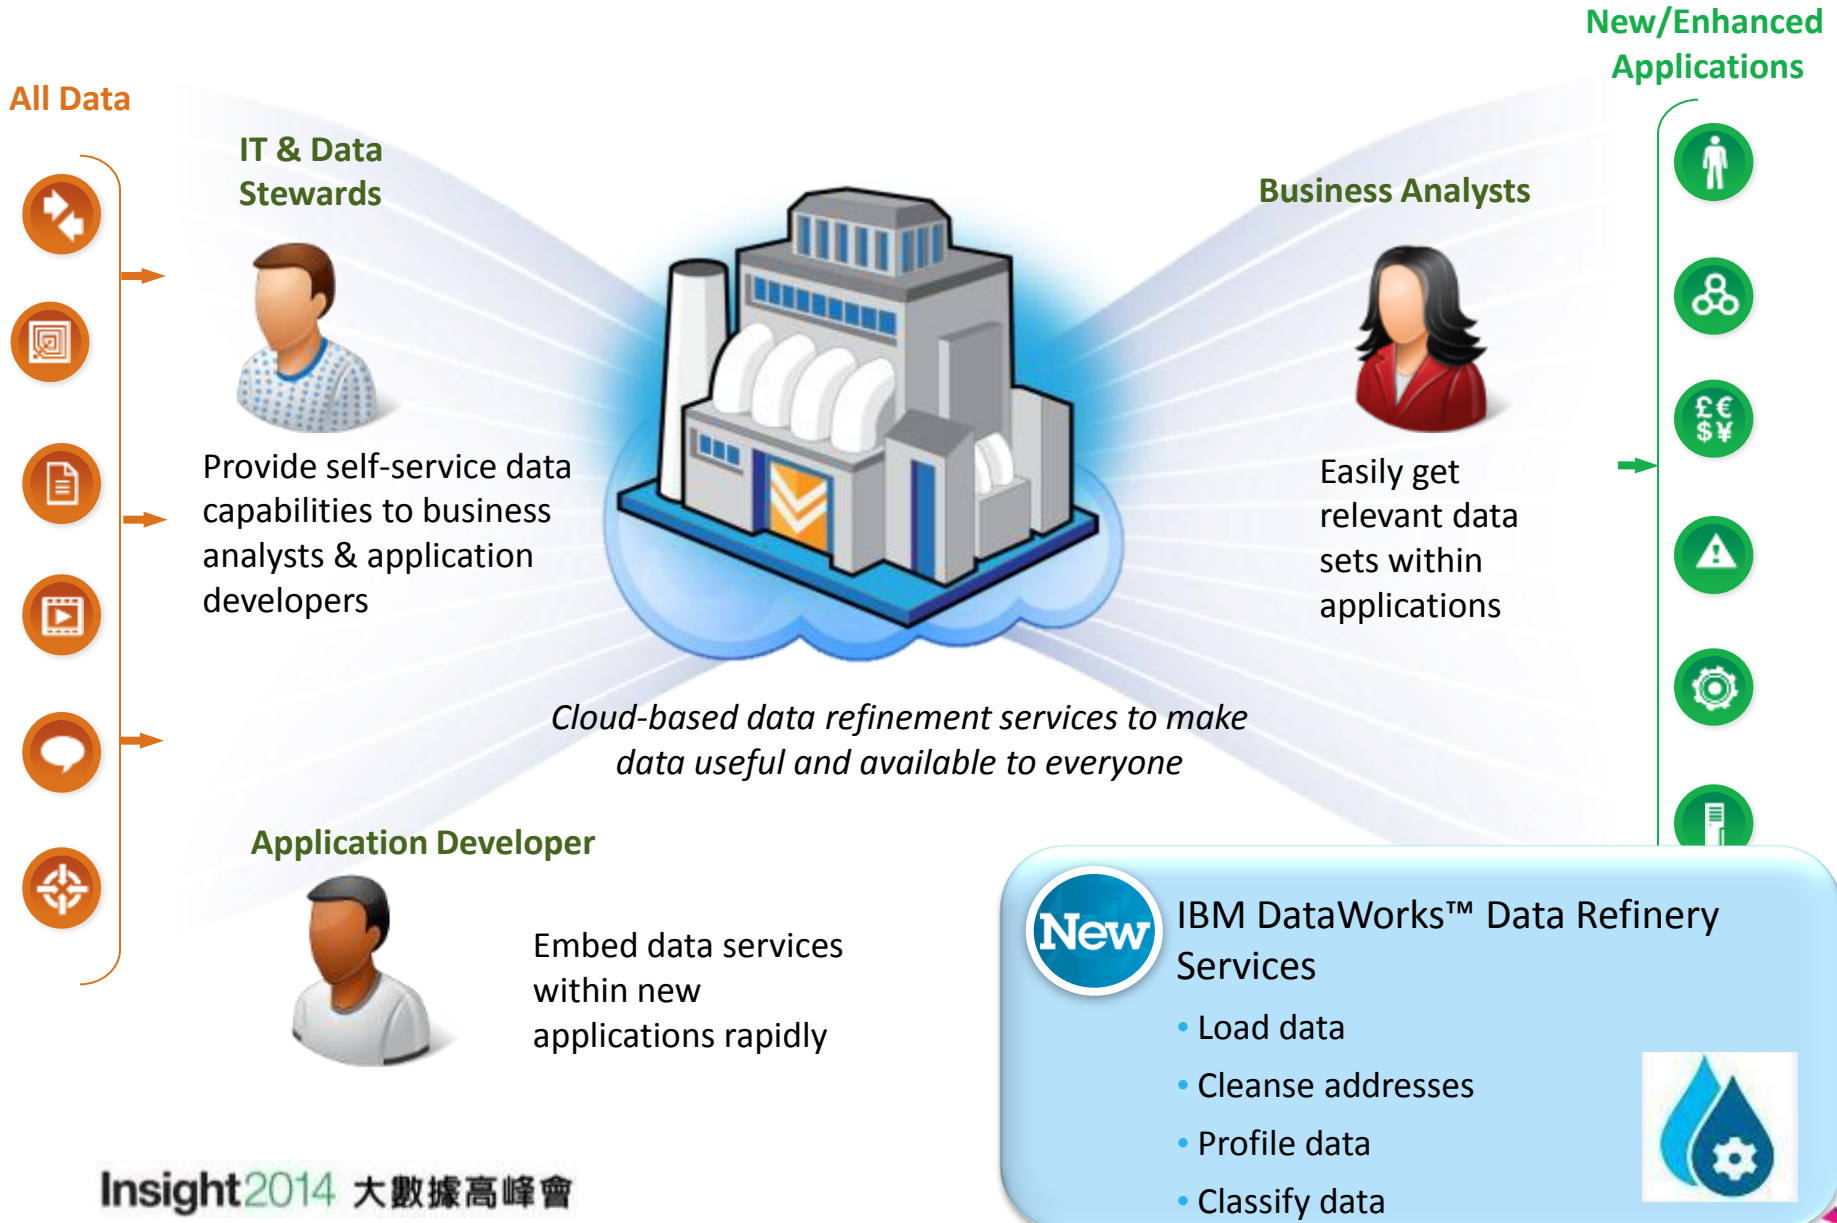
New/Enhanced Applications

All Data

IT & Data Stewards

Provide self-service data capabilities to business analysts & application developers

Business Analysts

Easily get relevant data sets within applications

Cloud-based data refinement services to make data useful and available to everyone

Application Developer

Embed data services within new applications rapidly

$£€$ $\$¥$

New

IBM DataWorks™ Data Refinery Services

• Load data
• Cleanse addresses
• Profile data
• Classify data

Insight2014 大數據高峰會